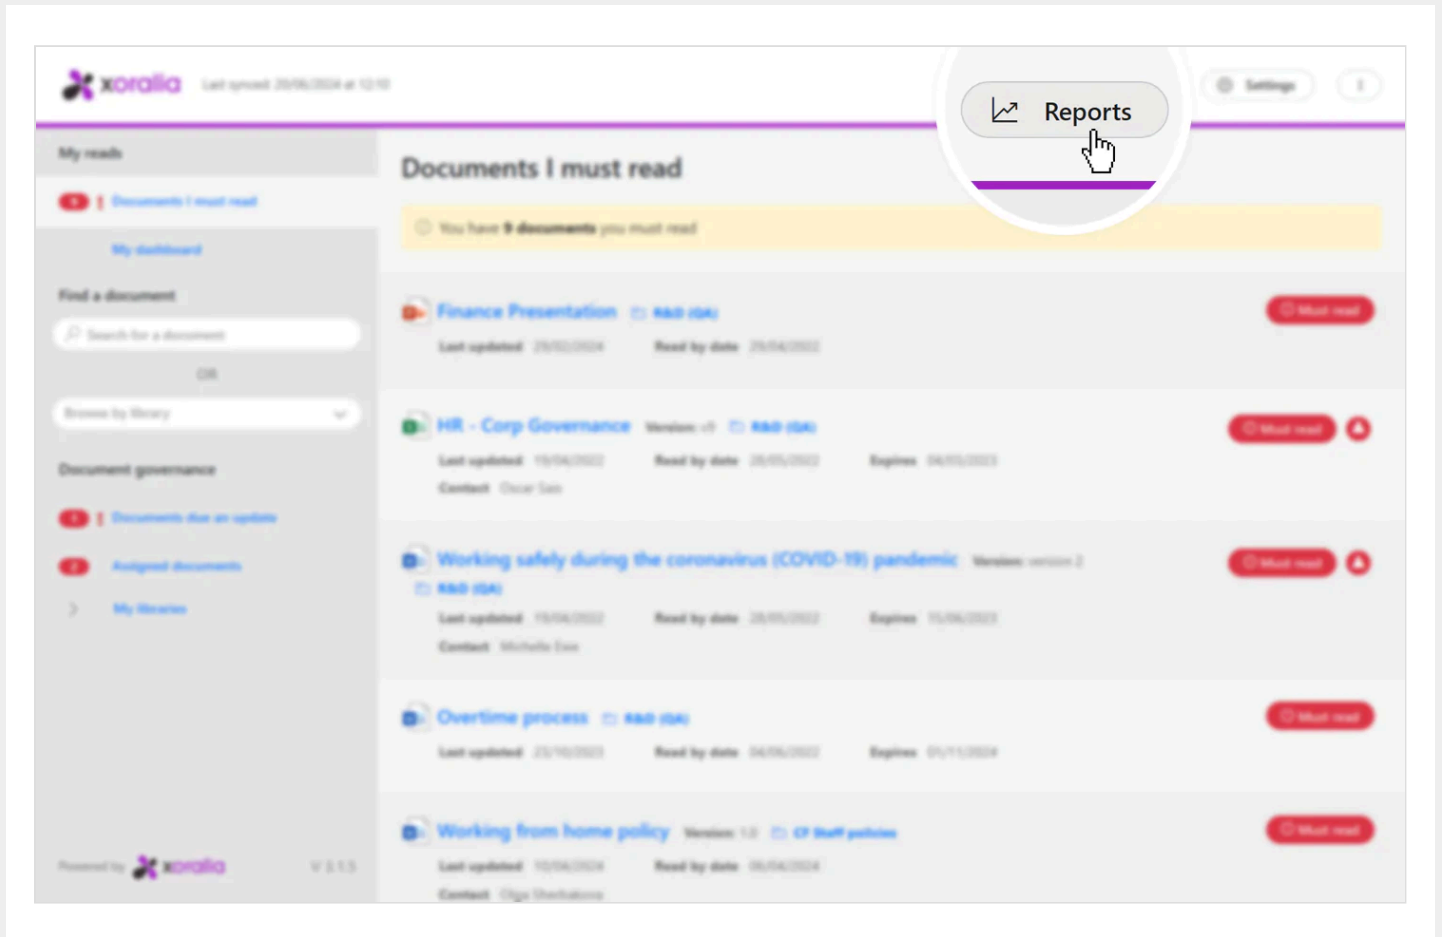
xoralia Last synced: 20/06/2024 at 12:10

Reports

Settings

My reads

Documents I must read

My dashboard

Find a document

Search for a document

OR

Browse by library

Document governance

Documents due an update

Assigned documents

My libraries

Powered by xoralia V 1.1.5

Documents I must read

You have 9 documents you must read

Finance Presentation R&D (GA)

Last updated 29/02/2024 Read by date 29/04/2022

Must read

HR - Corp Governance Version: v3 R&D (GA)

Last updated 19/04/2022 Read by date 28/05/2022 Expires 04/05/2023

Contact Oscar Sas

Must read

Working safely during the coronavirus (COVID-19) pandemic Version: version 2

R&D (GA)

Last updated 19/04/2022 Read by date 28/05/2022 Expires 15/06/2023

Contact Michelle Ewe

Must read

Overtime process R&D (GA)

Last updated 23/10/2023 Read by date 04/06/2022 Expires 01/11/2024

Must read

Working from home policy Version: 1.0 CF Staff policies

Last updated 10/04/2024 Read by date 06/04/2024

Contact Olga Shevtsakova

Must read